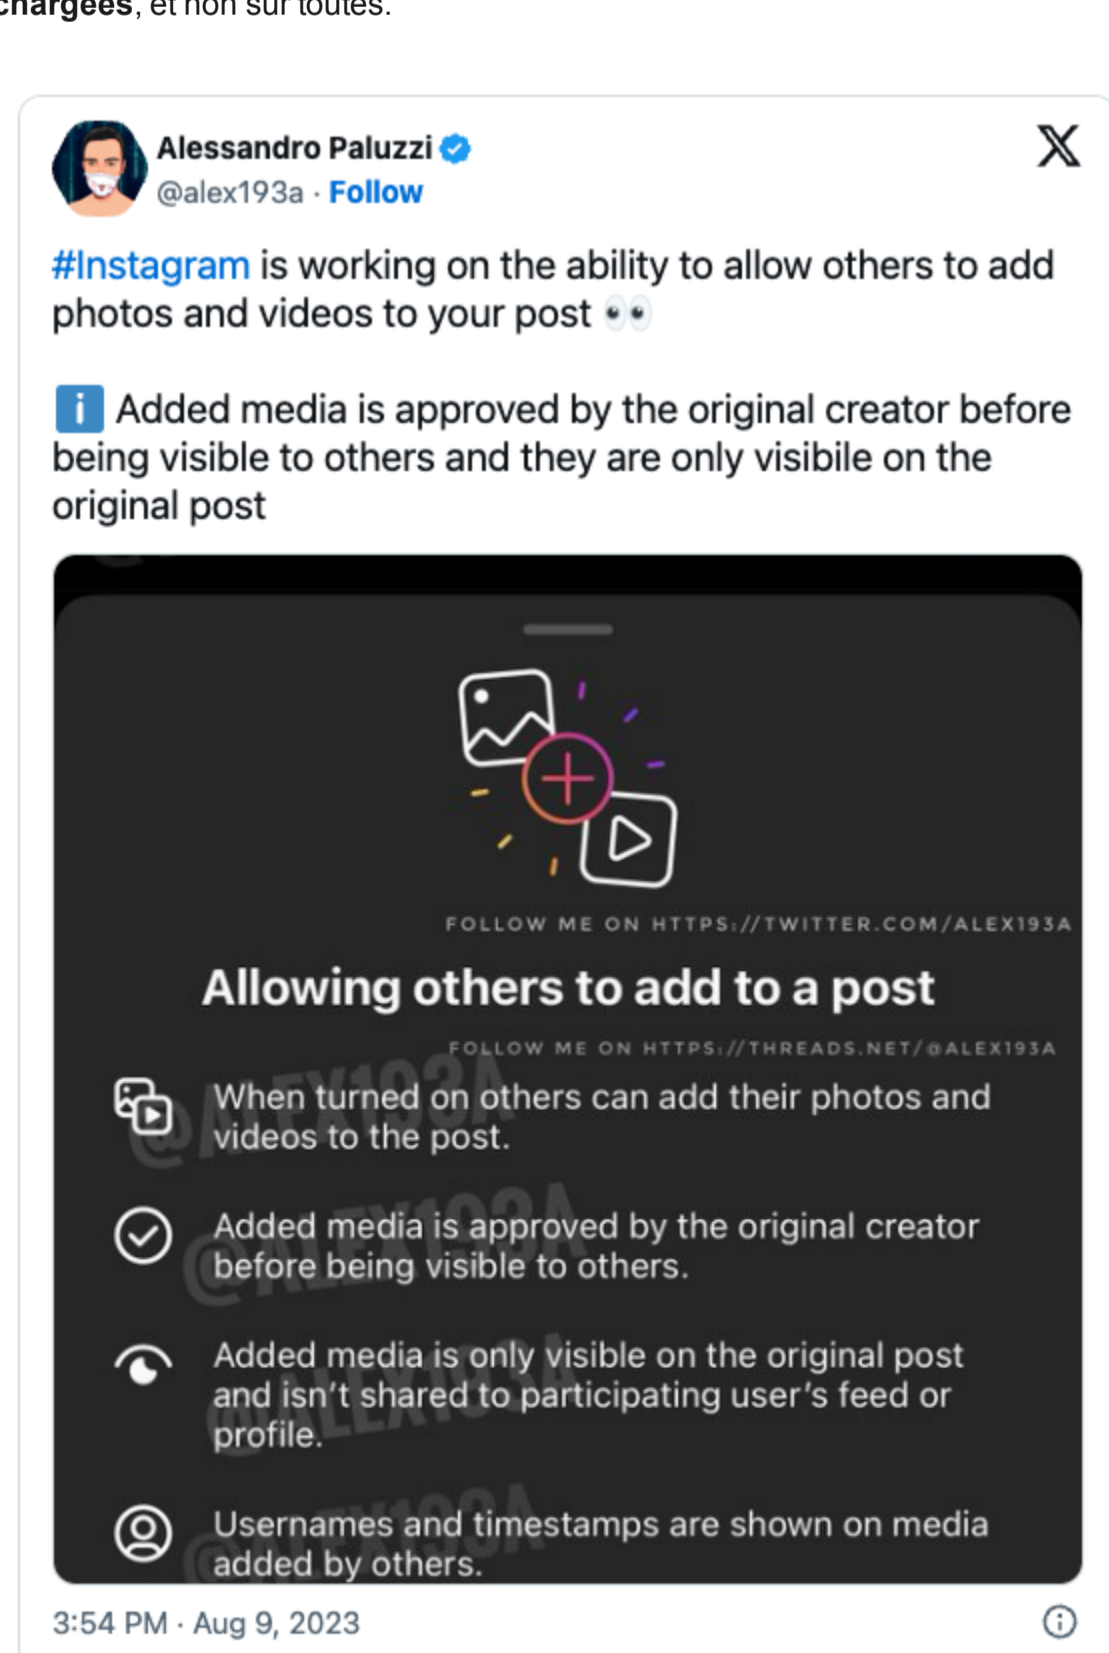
chargées, et non sur toutes.

Alessandro Paluzzi
@alex193a · Follow

#Instagram is working on the ability to allow others to add photos and videos to your post 👀

ℹ️ Added media is approved by the original creator before being visible to others and they are only visibile on the original post

FOLLOW ME ON HTTPS://TWITTER.COM/ALEX193A

Allowing others to add to a post

FOLLOW ME ON HTTPS://THREADS.NET/@ALEX193A

When turned on others can add their photos and videos to the post.

Added media is approved by the original creator before being visible to others.

Added media is only visible on the original post and isn't shared to participating user's feed or profile.

Usernames and timestamps are shown on media added by others.

@ALEX193A

3:54 PM · Aug 9, 2023